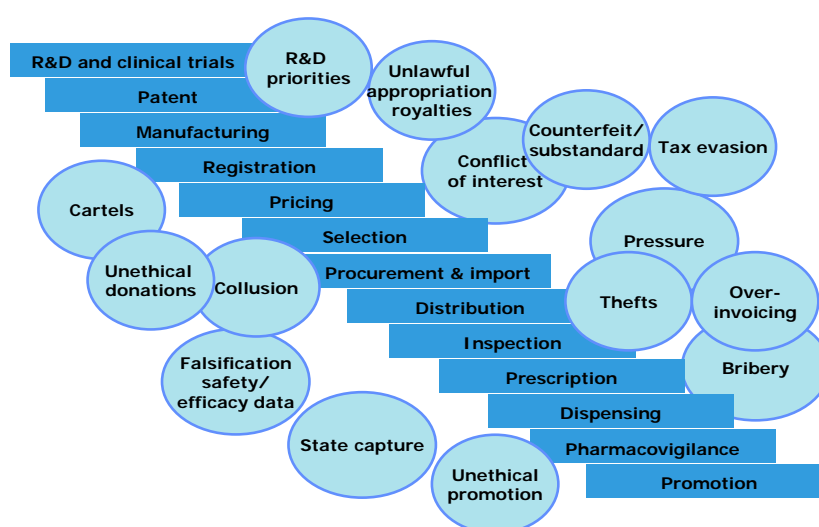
R&D and clinical trials

Patent

Manufacturing

Registration

Pricing

Selection

Procurement & import

Distribution

Inspection

Prescription

Dispensing

Pharmacovigilance

Promotion

R&D priorities

Unlawful appropriation royalties

Conflict of interest

Counterfeit/ substandard

Tax evasion

Cartels

Unethical donations

Collusion

Pressure

Thefts

Over-invoicing

Bribery

Falsification safety/ efficacy data

State capture

Unethical promotion